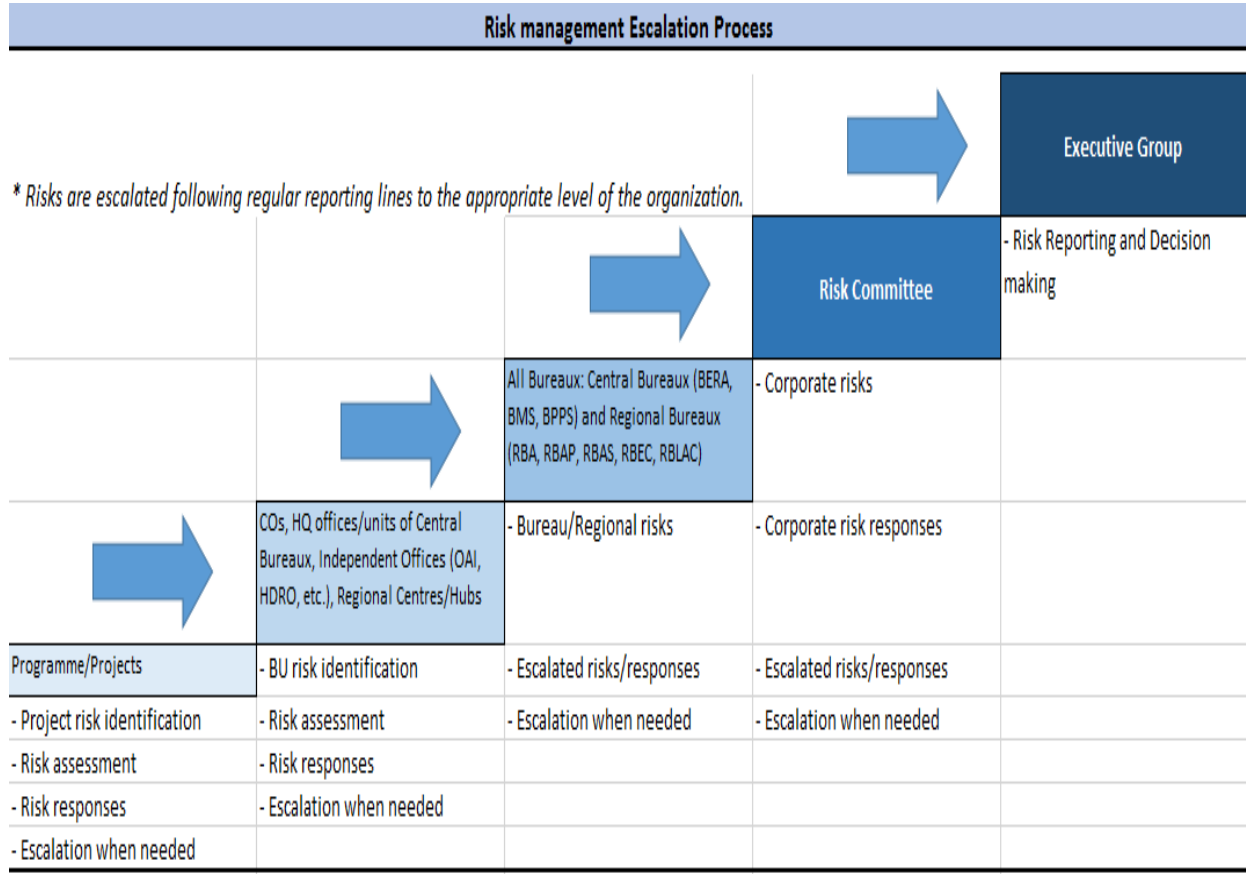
Risk management Escalation Process

* Risks are escalated following regular reporting lines to the appropriate level of the organization.

| | | | | Executive Group |
|---|---|---|---|---|
| | | | Risk Committee | - Risk Reporting and Decision making |
| | | All Bureaux: Central Bureaux (BERA, BMS, BPPS) and Regional Bureaux (RBA, RBAP, RBAS, RBEC, RBLAC) | - Corporate risks | |
| | COs, HQ offices/units of Central Bureaux, Independent Offices (OAI, HDRO, etc.), Regional Centres/Hubs | - Bureau/Regional risks | - Corporate risk responses | |
| Programme/Projects | - BU risk identification | - Escalated risks/responses | - Escalated risks/responses | |
| - Project risk identification | - Risk assessment | - Escalation when needed | - Escalation when needed | |
| - Risk assessment | - Risk responses | | | |
| - Risk responses | - Escalation when needed | | | |
| - Escalation when needed | | | | |